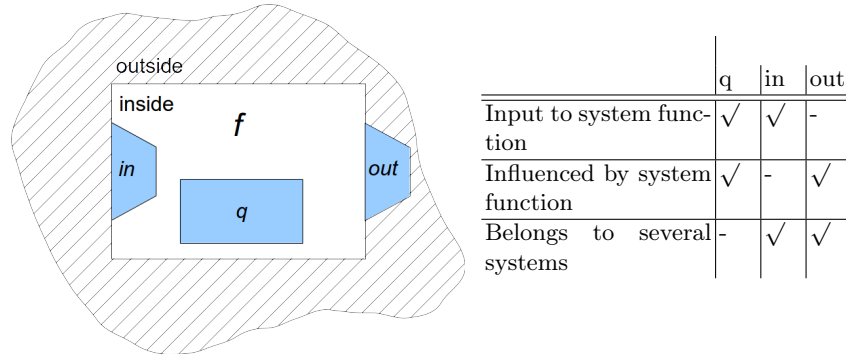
outside

inside

*f*

*in*

*q*

*out*

| | q | in | out |
|---|---|---|---|
| Input to system function | $\surd$ | $\surd$ | - |
| Influenced by system function | $\surd$ | - | $\surd$ |
| Belongs to several systems | - | $\surd$ | $\surd$ |